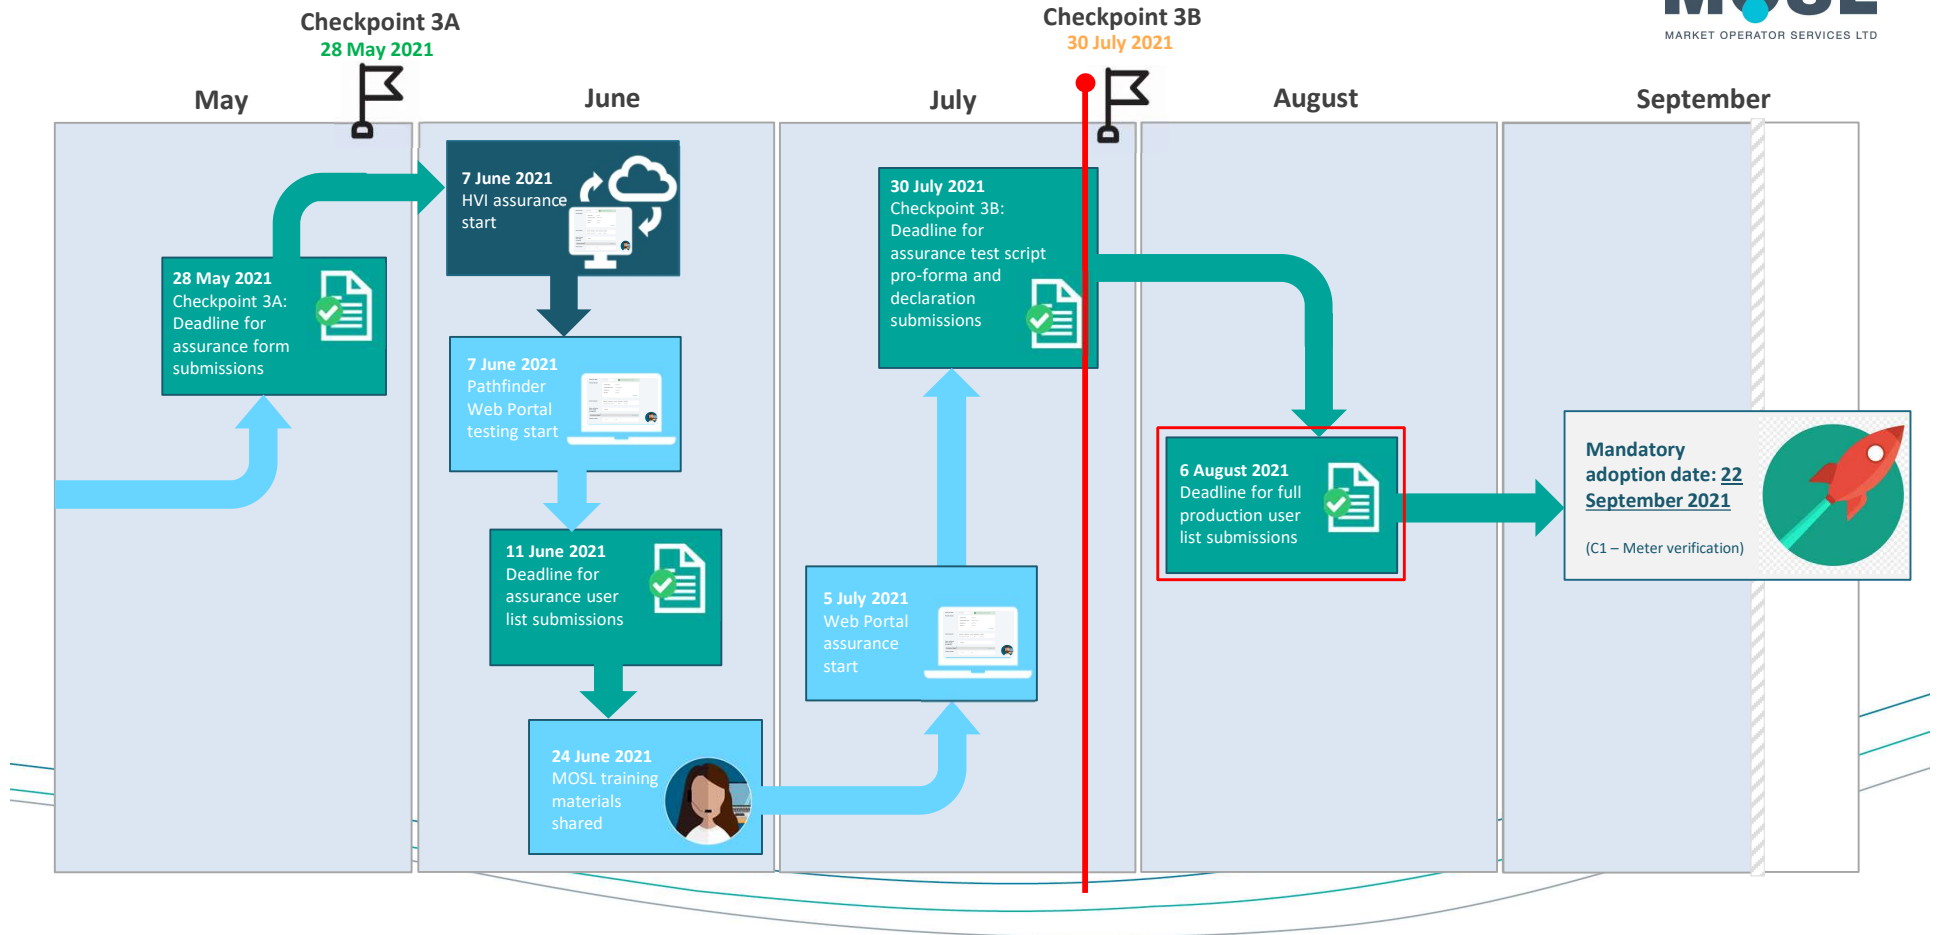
Checkpoint 3A
28 May 2021

Checkpoint 3B
30 July 2021

MARKET OPERATOR SERVICES LTD

May

June

July

August

September

28 May 2021
Checkpoint 3A: Deadline for assurance form submissions

7 June 2021
HVI assurance start

7 June 2021
Pathfinder Web Portal testing start

11 June 2021
Deadline for assurance user list submissions

24 June 2021
MOSL training materials shared

5 July 2021
Web Portal assurance start

30 July 2021
Checkpoint 3B: Deadline for assurance test script pro-forma and declaration submissions

6 August 2021
Deadline for full production user list submissions

Mandatory adoption date: 22 September 2021

(C1 – Meter verification)